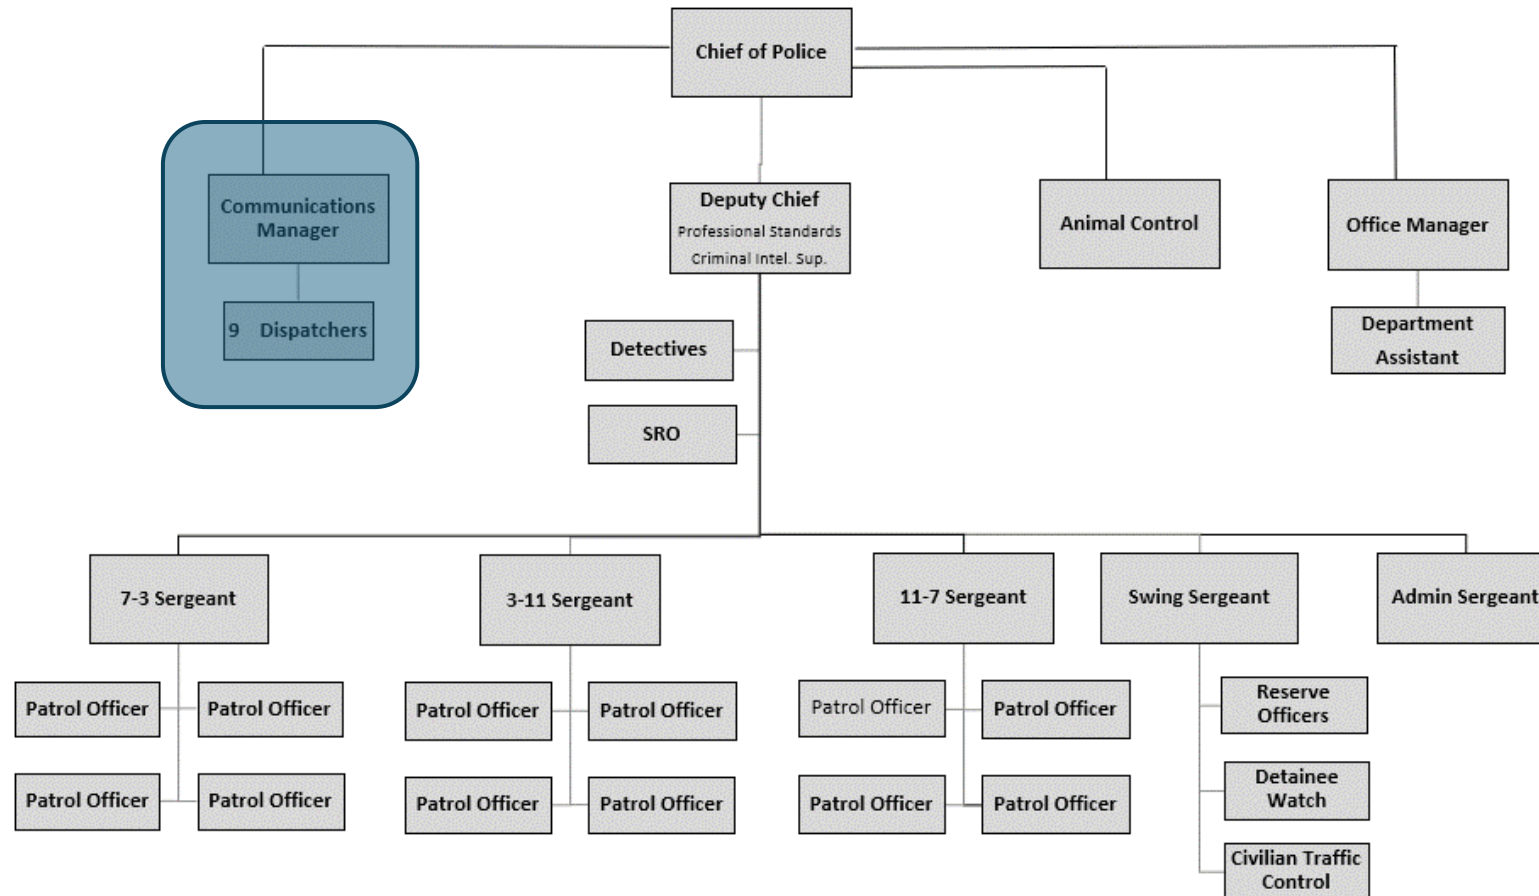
Chief of Police

Communications Manager

9 Dispatchers

Deputy Chief
Professional Standards
Criminal Intel. Sup.

Animal Control

Office Manager

Department Assistant

Detectives

SRO

7-3 Sergeant

3-11 Sergeant

11-7 Sergeant

Swing Sergeant

Admin Sergeant

Patrol Officer

Patrol Officer

Patrol Officer

Patrol Officer

Patrol Officer

Patrol Officer

Patrol Officer

Patrol Officer

Patrol Officer

Patrol Officer

Patrol Officer

Patrol Officer

Reserve Officers

Detainee Watch

Civilian Traffic Control